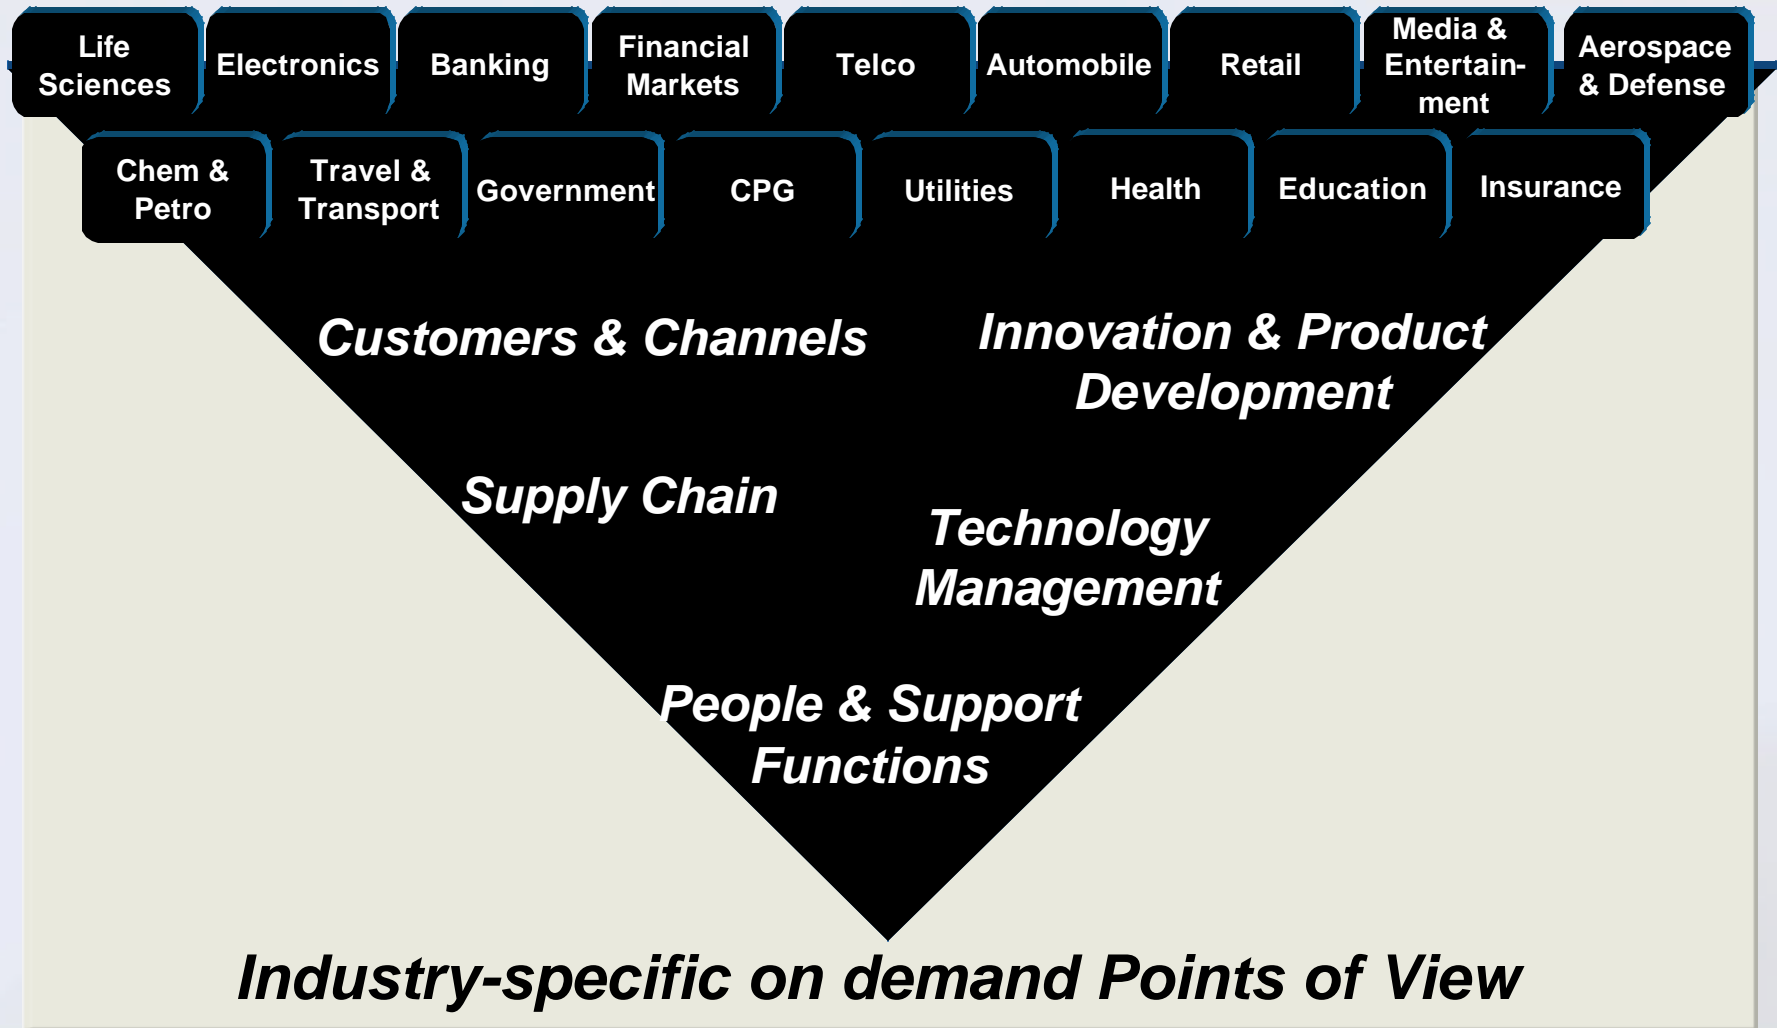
Life Sciences

Electronics

Banking

Financial Markets

Telco

Automobile

Retail

Media & Entertainment

Aerospace & Defense

Chem & Petro

Travel & Transport

Government

CPG

Utilities

Health

Education

Insurance

Customers & Channels

Innovation & Product Development

Supply Chain

Technology Management

People & Support Functions

Industry-specific on demand Points of View